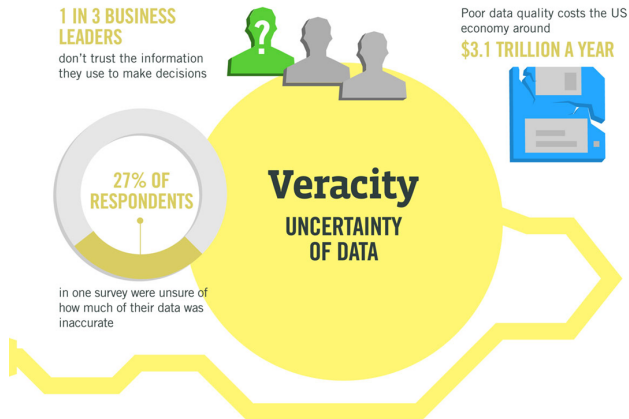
1 IN 3 BUSINESS LEADERS
don't trust the information they use to make decisions

?

Poor data quality costs the US economy around
$3.1 TRILLION A YEAR

27% OF RESPONDENTS

in one survey were unsure of how much of their data was inaccurate

Veracity
UNCERTAINTY OF DATA